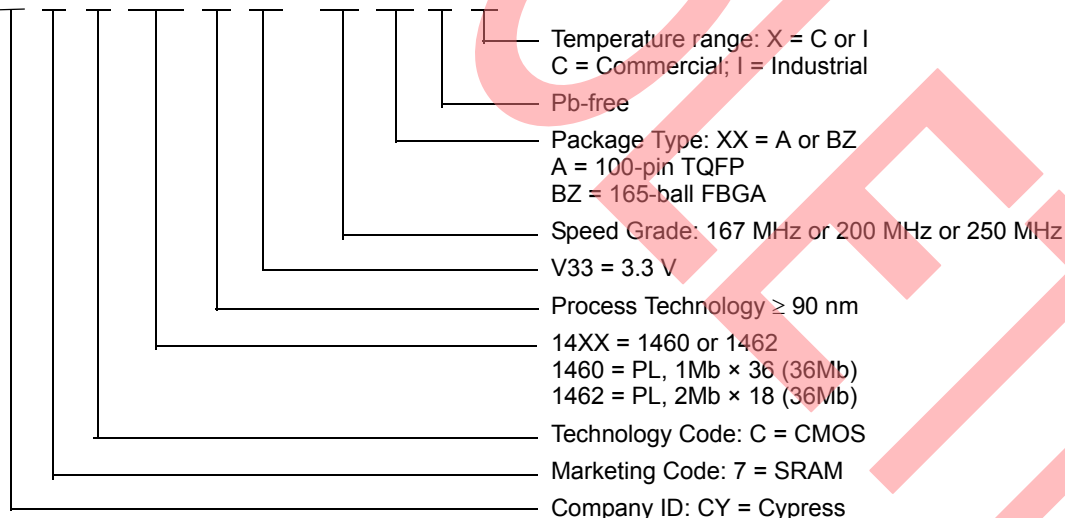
Temperature range: X = C or I
C = Commercial; I = Industrial

Pb-free

Package Type: XX = A or BZ
A = 100-pin TQFP
BZ = 165-ball FBGA

Speed Grade: 167 MHz or 200 MHz or 250 MHz

V33 = 3.3 V

Process Technology ≥ 90 nm

14XX = 1460 or 1462
1460 = PL, 1Mb × 36 (36Mb)
1462 = PL, 2Mb × 18 (36Mb)

Technology Code: C = CMOS

Marketing Code: 7 = SRAM

Company ID: CY = Cypress